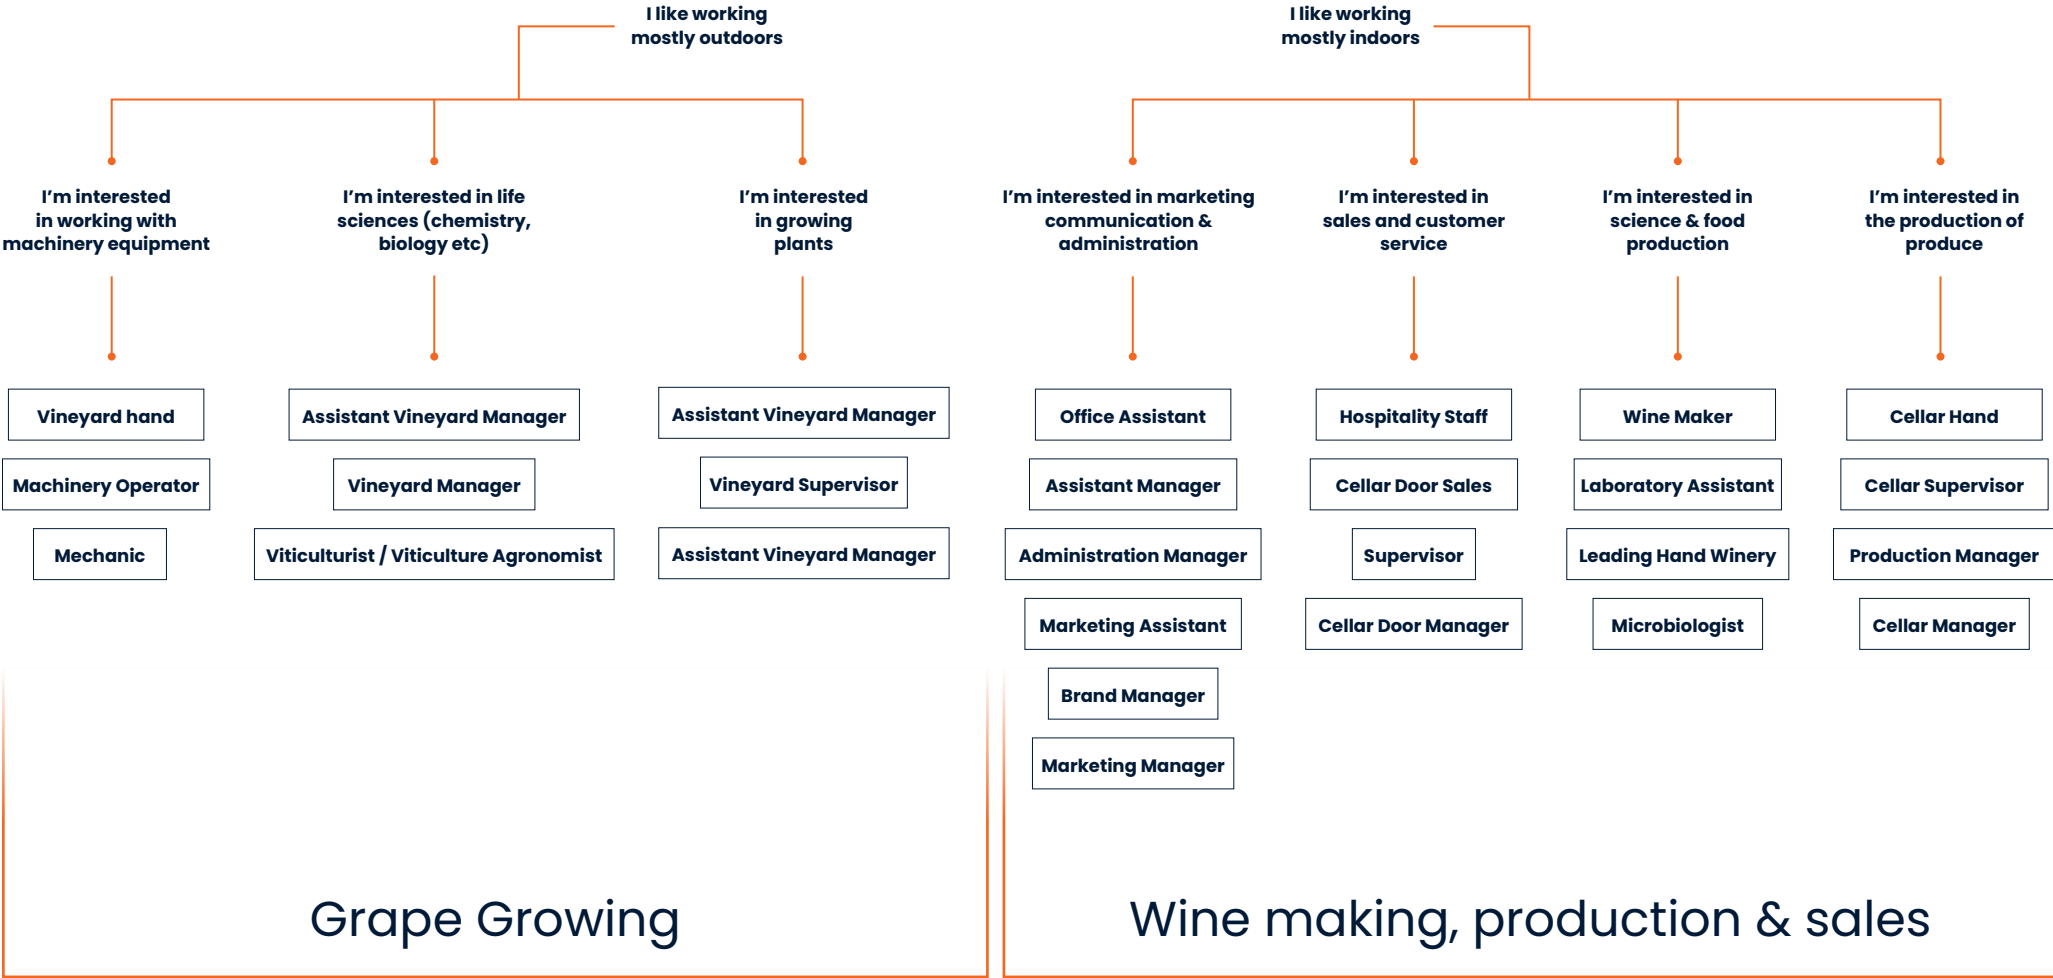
I like working mostly outdoors

I like working mostly indoors

I'm interested in working with machinery equipment

Vineyard hand

Machinery Operator

Mechanic

I'm interested in life sciences (chemistry, biology etc)

Assistant Vineyard Manager

Vineyard Manager

Viticulturist / Viticulture Agronomist

I'm interested in growing plants

Assistant Vineyard Manager

Vineyard Supervisor

Assistant Vineyard Manager

I'm interested in marketing communication & administration

Office Assistant

Assistant Manager

Administration Manager

Marketing Assistant

Brand Manager

Marketing Manager

I'm interested in sales and customer service

Hospitality Staff

Cellar Door Sales

Supervisor

Cellar Door Manager

I'm interested in science & food production

Wine Maker

Laboratory Assistant

Leading Hand Winery

Microbiologist

I'm interested in the production of produce

Cellar Hand

Cellar Supervisor

Production Manager

Cellar Manager

Grape Growing

Wine making, production & sales